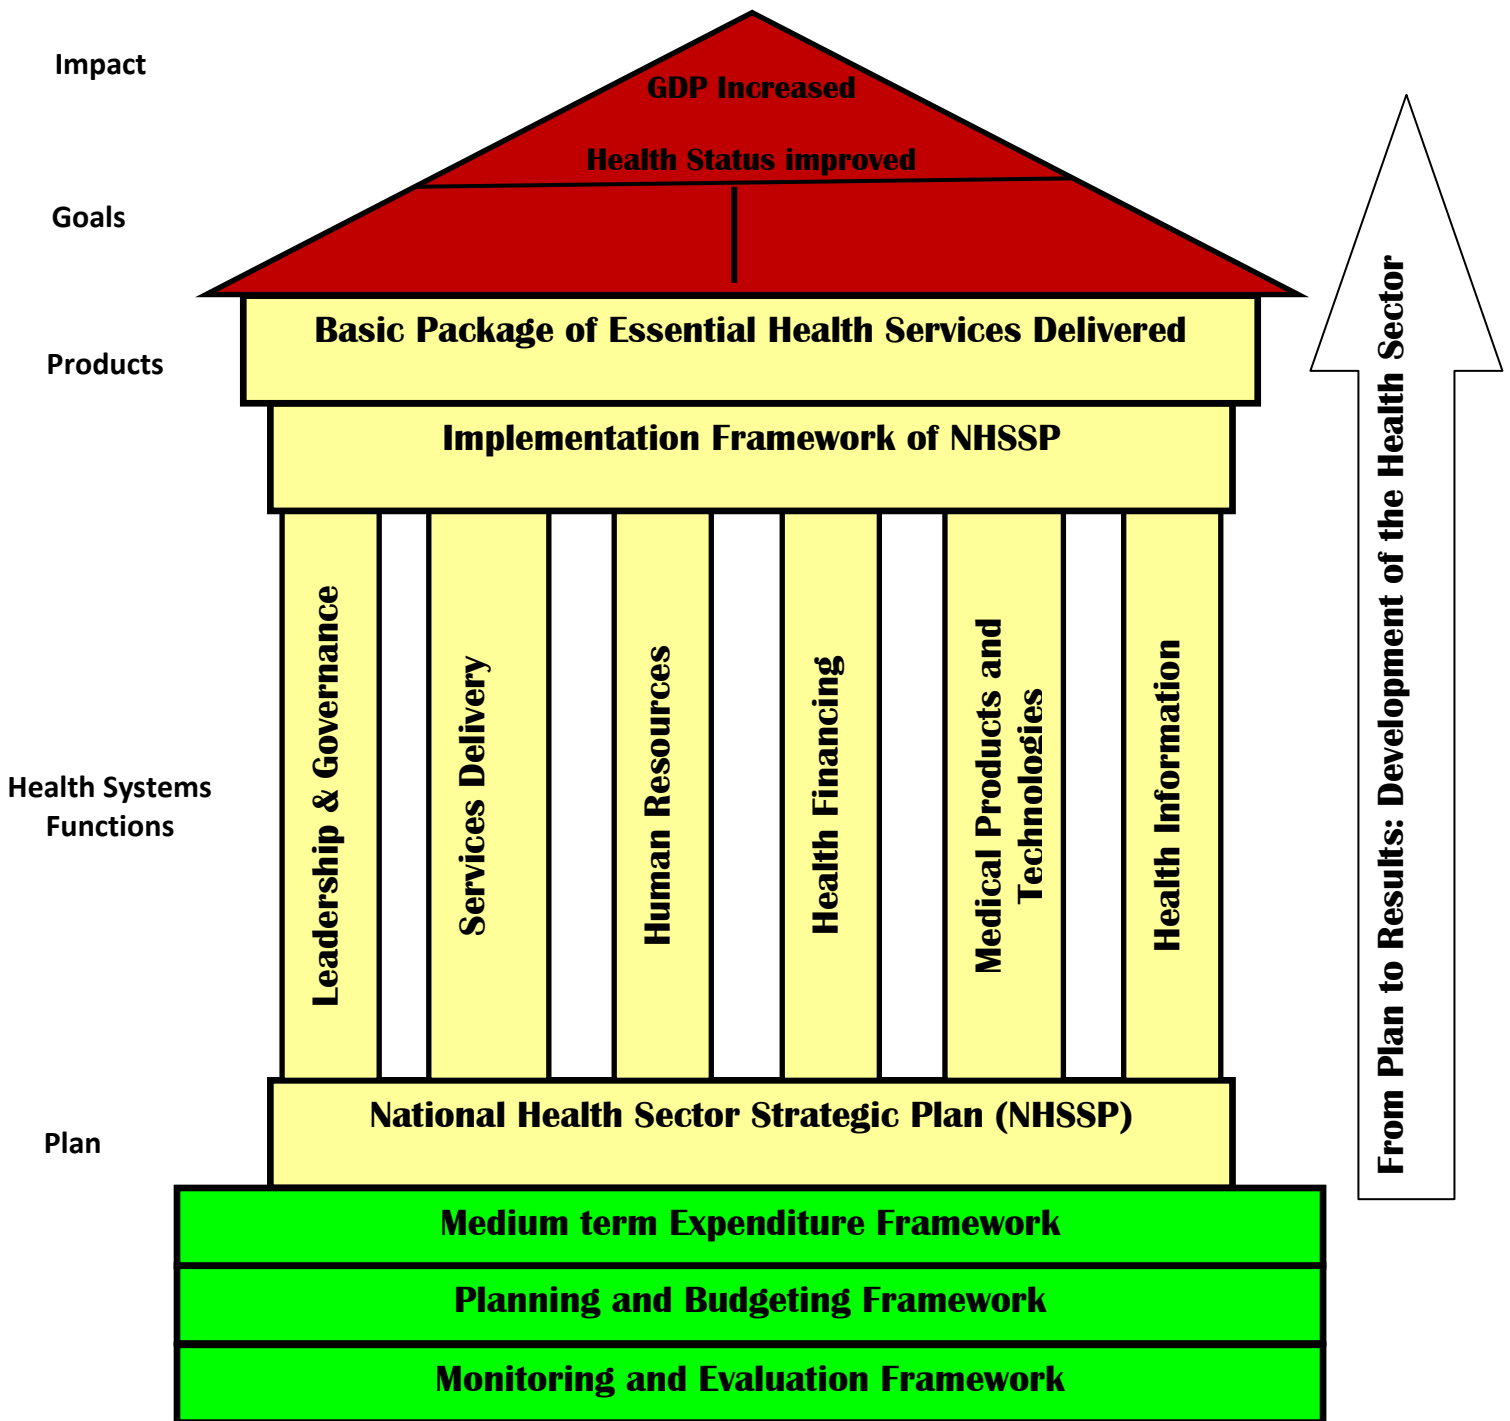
Impact

GDP Increased

Health Status improved

Goals

Products

Basic Package of Essential Health Services Delivered

Implementation Framework of NHSSP

Health Systems Functions

Leadership & Governance

Services Delivery

Human Resources

Health Financing

Medical Products and Technologies

Health Information

Plan

National Health Sector Strategic Plan (NHSSP)

Medium term Expenditure Framework

Planning and Budgeting Framework

Monitoring and Evaluation Framework

From Plan to Results: Development of the Health Sector